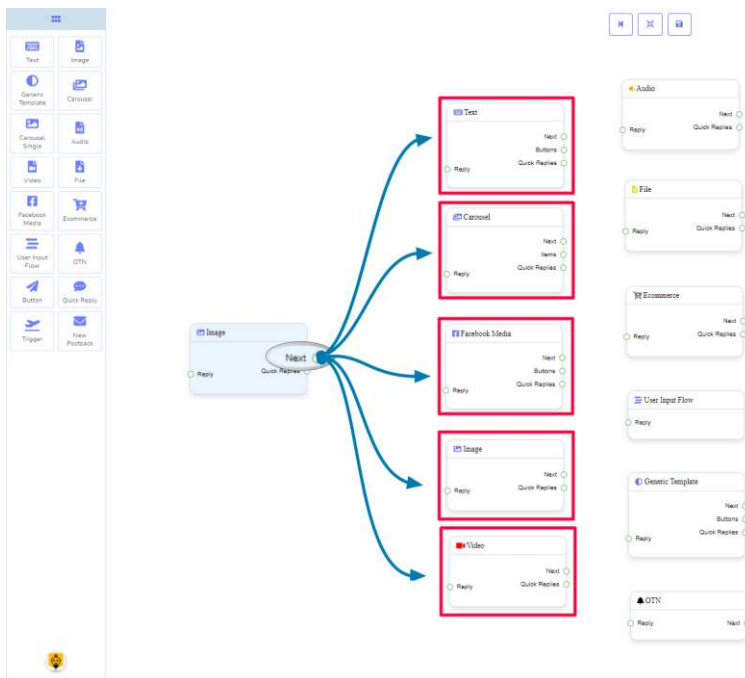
Text
Image
Generic Template
Carousel
Carousel Single
Audio
Video
File
Facebook Media
Ecommerce
User Input Flow
OTN
Button
Quick Reply
Trigger
New Postback

Image
Next
Quick Replies
Reply

Text
Next
Buttons
Quick Replies
Reply

Carousel
Next
Items
Quick Replies
Reply

Facebook Media
Next
Buttons
Quick Replies
Reply

Image
Next
Quick Replies
Reply

Video
Next
Quick Replies
Reply

Audio
Next
Quick Replies
Reply

File
Next
Quick Replies
Reply

Ecommerce
Next
Quick Replies
Reply

User Input Flow
Reply

Generic Template
Next
Buttons
Quick Replies
Reply

OTN
Reply
Next